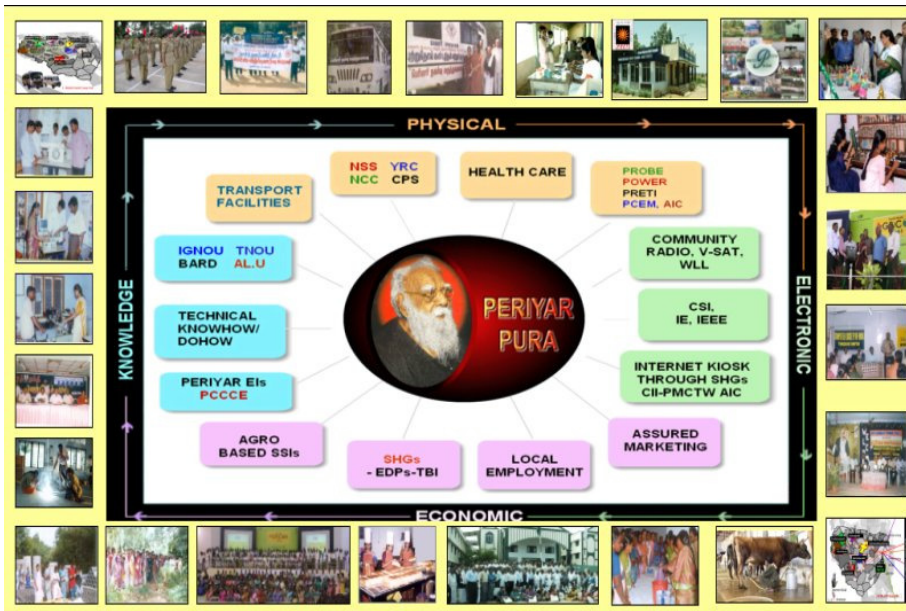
PHYSICAL

KNOWLEDGE

ELECTRONIC

ECONOMIC

NSS YRC
NCC CPS

HEALTH CARE

PROBE
POWER
PRETI
PCEM, AIC

TRANSPORT FACILITIES

IGNOU TNOU
BARD AL.U

COMMUNITY RADIO, V-SAT, WLL

PERIYAR PURA

TECHNICAL KNOWHOW/ DOHOW

CSI, IE, IEEE

PERIYAR EIs
PCCCE

INTERNET KIOSK THROUGH SHGs CII-PMCTW AIC

AGRO BASED SSIs

SHGs
- EDPs-TBI

LOCAL EMPLOYMENT

ASSURED MARKETING